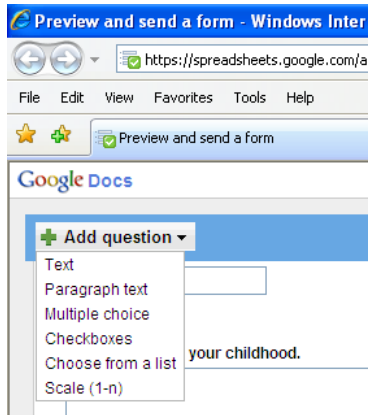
Preview and send a form - Windows Inter

https://spreadsheets.google.com/a

File Edit View Favorites Tools Help

Preview and send a form

Google Docs

Add question

Text
Paragraph text
Multiple choice
Checkboxes
Choose from a list
Scale (1-n)

your childhood.